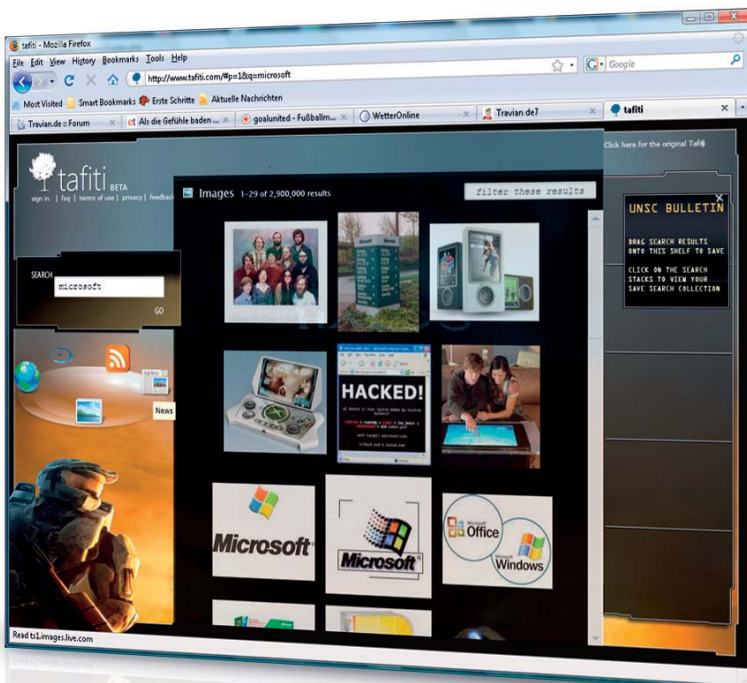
tafiti - Mozilla Firefox

File Edit View History Bookmarks Tools Help

http://www.tafiti.com/#p=1&q=microsoft

Google

Most Visited Smart Bookmarks Erste Schritte Aktuelle Nachrichten

Travian.de :: Forum | Als die Gefühle baden ... | goalunited - Fußballm... | WetterOnline | Travian de7 | tafiti

Click here for the original Tafiti

tafiti BETA

sign in | faq | terms of use | privacy | feedback

Images 1-29 of 2,900,000 results

filter these results

UNSC BULLETIN

DRAG SEARCH RESULTS ONTO THIS SHELF TO SAVE

CLICK ON THE SEARCH STACKS TO VIEW YOUR SAVE SEARCH COLLECTION

SEARCH

microsoft

GO

News

HACKED!

Microsoft

Microsoft

Microsoft Office

Windows

Read ts1.images.live.com